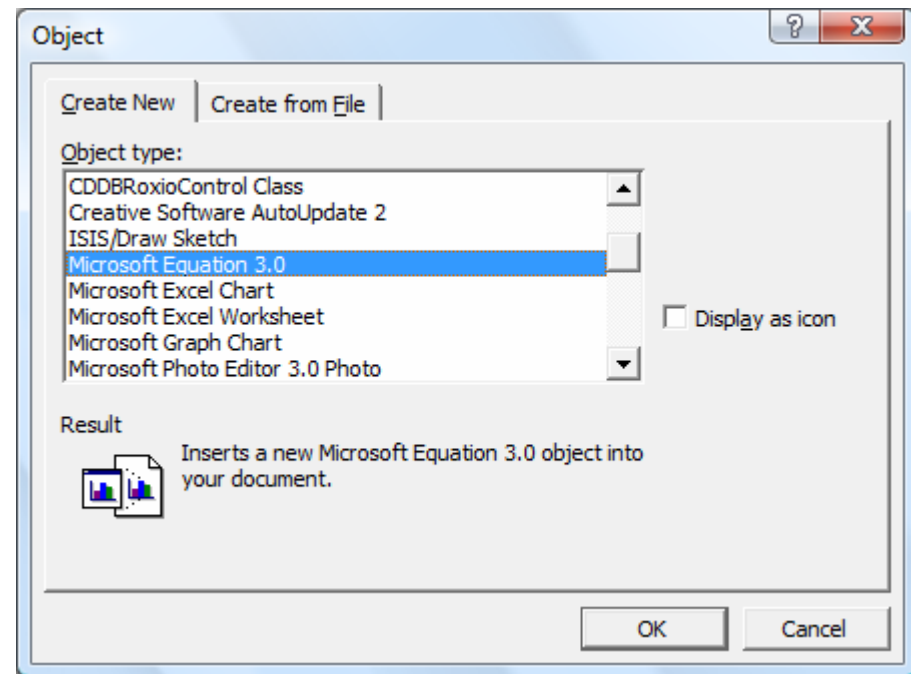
Object

?

X

Create New | Create from File

Object type:

CDDBRoxioControl Class
Creative Software AutoUpdate 2
ISIS/Draw Sketch
Microsoft Equation 3.0
Microsoft Excel Chart
Microsoft Excel Worksheet
Microsoft Graph Chart
Microsoft Photo Editor 3.0 Photo

Display as icon

Result

Inserts a new Microsoft Equation 3.0 object into your document.

OK

Cancel